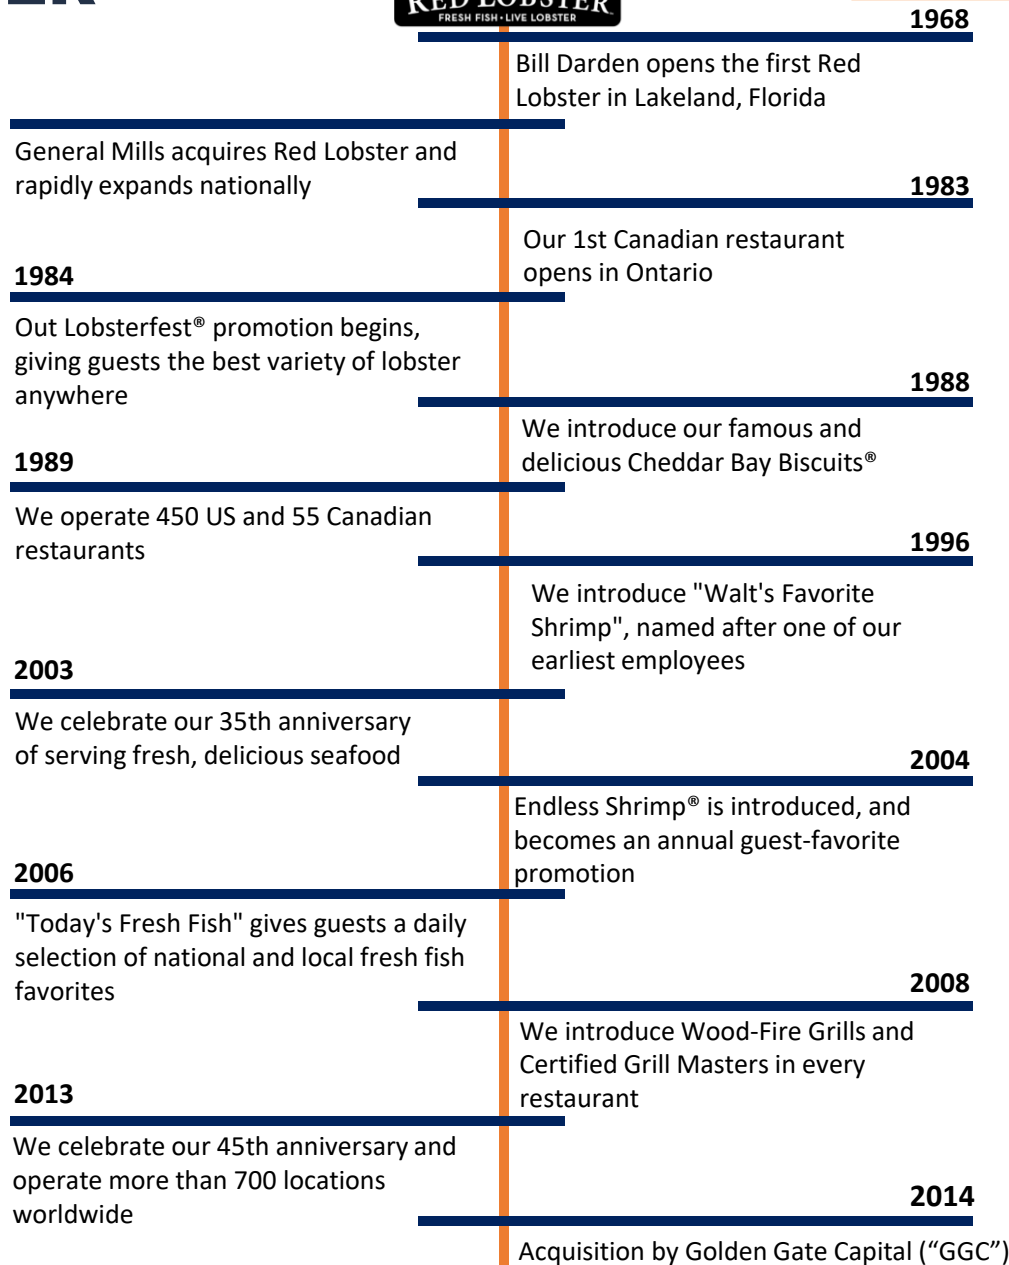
RED LOBSTER
FRESH FISH · LIVE LOBSTER

1968
Bill Darden opens the first Red Lobster in Lakeland, Florida

General Mills acquires Red Lobster and rapidly expands nationally

1983
Our 1st Canadian restaurant opens in Ontario

1984
Out Lobsterfest® promotion begins, giving guests the best variety of lobster anywhere

1988
We introduce our famous and delicious Cheddar Bay Biscuits®

1989
We operate 450 US and 55 Canadian restaurants

1996
We introduce "Walt's Favorite Shrimp", named after one of our earliest employees

2003
We celebrate our 35th anniversary of serving fresh, delicious seafood

2004
Endless Shrimp® is introduced, and becomes an annual guest-favorite promotion

2006
"Today's Fresh Fish" gives guests a daily selection of national and local fresh fish favorites

2008
We introduce Wood-Fire Grills and Certified Grill Masters in every restaurant

2013
We celebrate our 45th anniversary and operate more than 700 locations worldwide

2014
Acquisition by Golden Gate Capital (“GGC”)